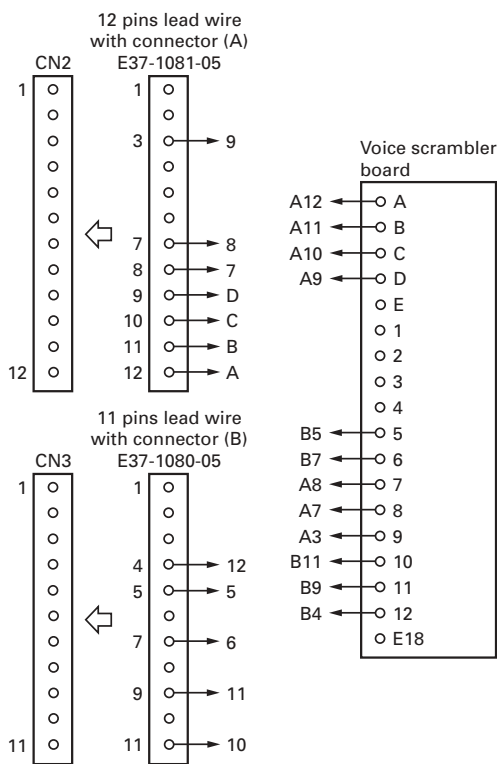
12 pins lead wire with connector (A)
E37-1081-05

CN2
1
12

1
3 9
7 8
8 7
9 D
10 C
11 B
12 A

11 pins lead wire with connector (B)
E37-1080-05

CN3
1
11

1
4 12
5 5
7 6
9 11
11 10

Voice scrambler board
A12 A
A11 B
A10 C
A9 D
E
1
2
3
4
B5 5
B7 6
A8 7
A7 8
A3 9
B11 10
B9 11
B4 12
E18